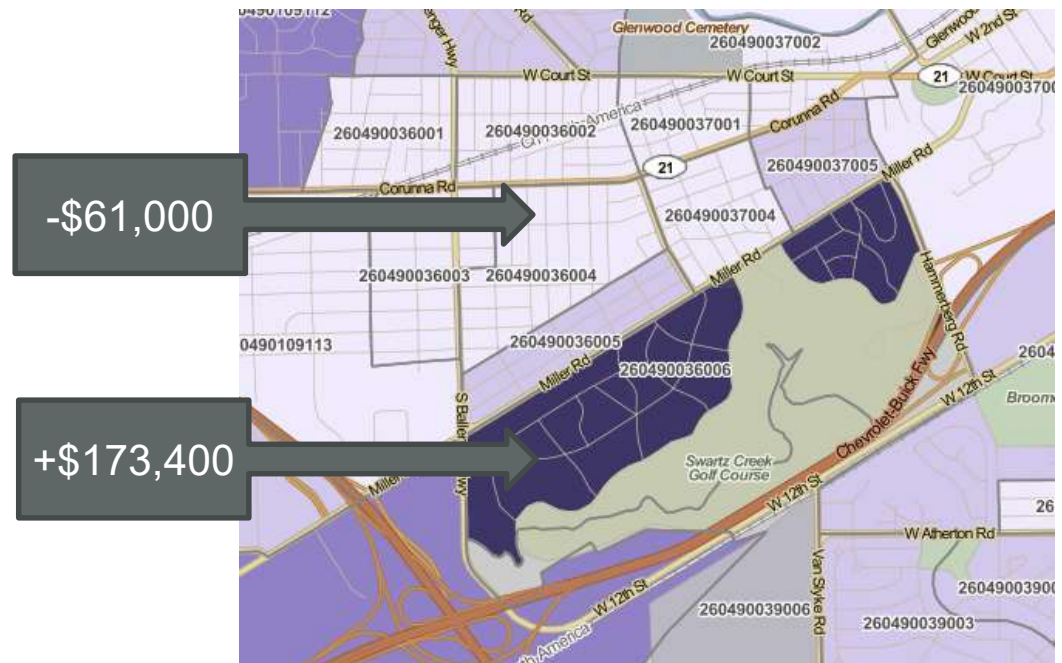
0490109112
Glenwood Cemetery
260490037002
W Court St
W Court St
21
W Court St
260490037000
260490036001
260490036002
260490037001
Corunna Rd
21
260490037005
Miller Rd
-$61,000
Corunna Rd
260490037004
260490036003
260490036004
Miller Rd
Hammerberg Rd
0490109113
260490036005
Miller Rd
260490036006
2604
W 12th St
Broom
+$173,400
Chevrolet-Buick Fwy
Swartz Creek Golf Course
W 12th St
W Atherton Rd
26
Van Slyke Rd
260490039006
260490039003
26049003900
W 12th St